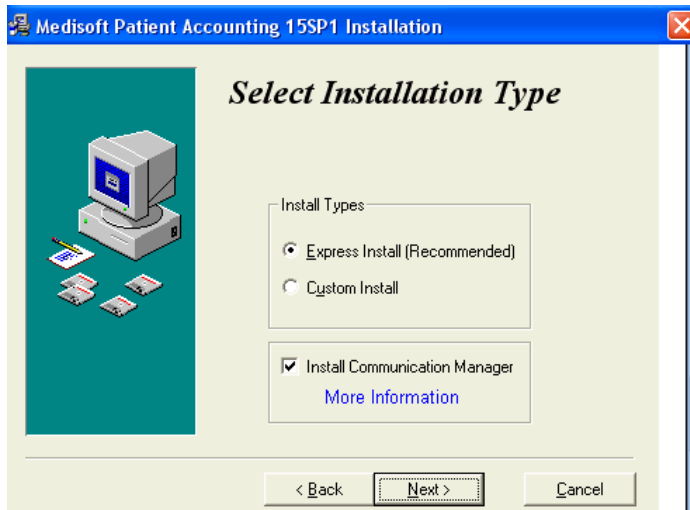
Medisoft Patient Accounting 15SP1 Installation

Select Installation Type

Install Types

Express Install (Recommended)

Custom Install

Install Communication Manager

More Information

< Back

Next >

Cancel